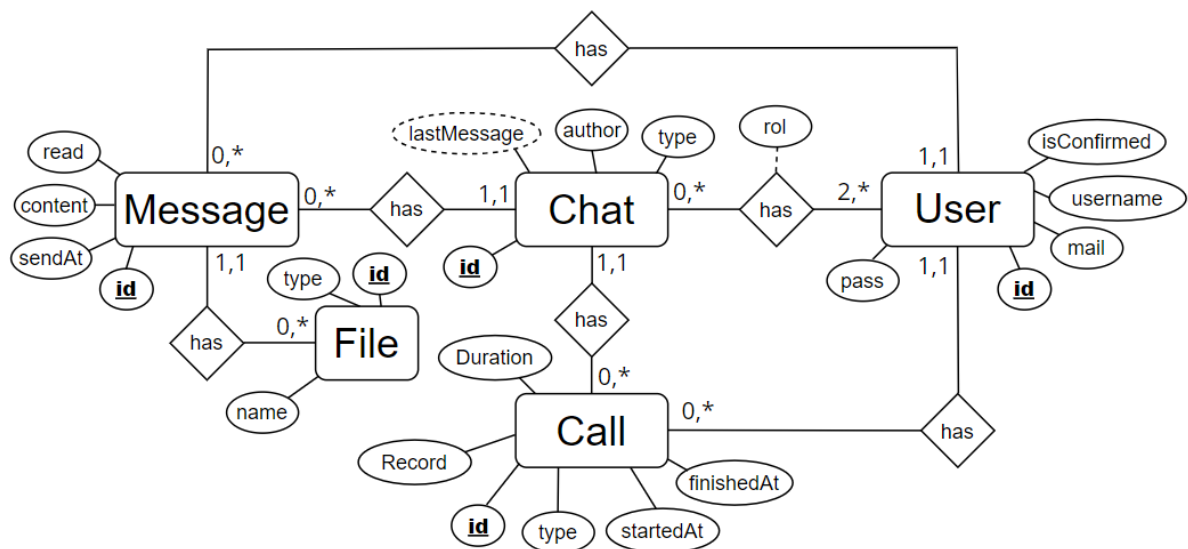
has

lastMessage
author
type
rol
isConfirmed

read
0,*
1,1
username

content
Message
0,*
has
1,1
Chat
0,*
has
2,*
User

sendAt
id
id
mail

1,1
type
id
1,1
pass
1,1
id

0,*
has
has
File

Duration
0,*

name
0,*
Call
has

Record
finishedAt

id
type
startedAt